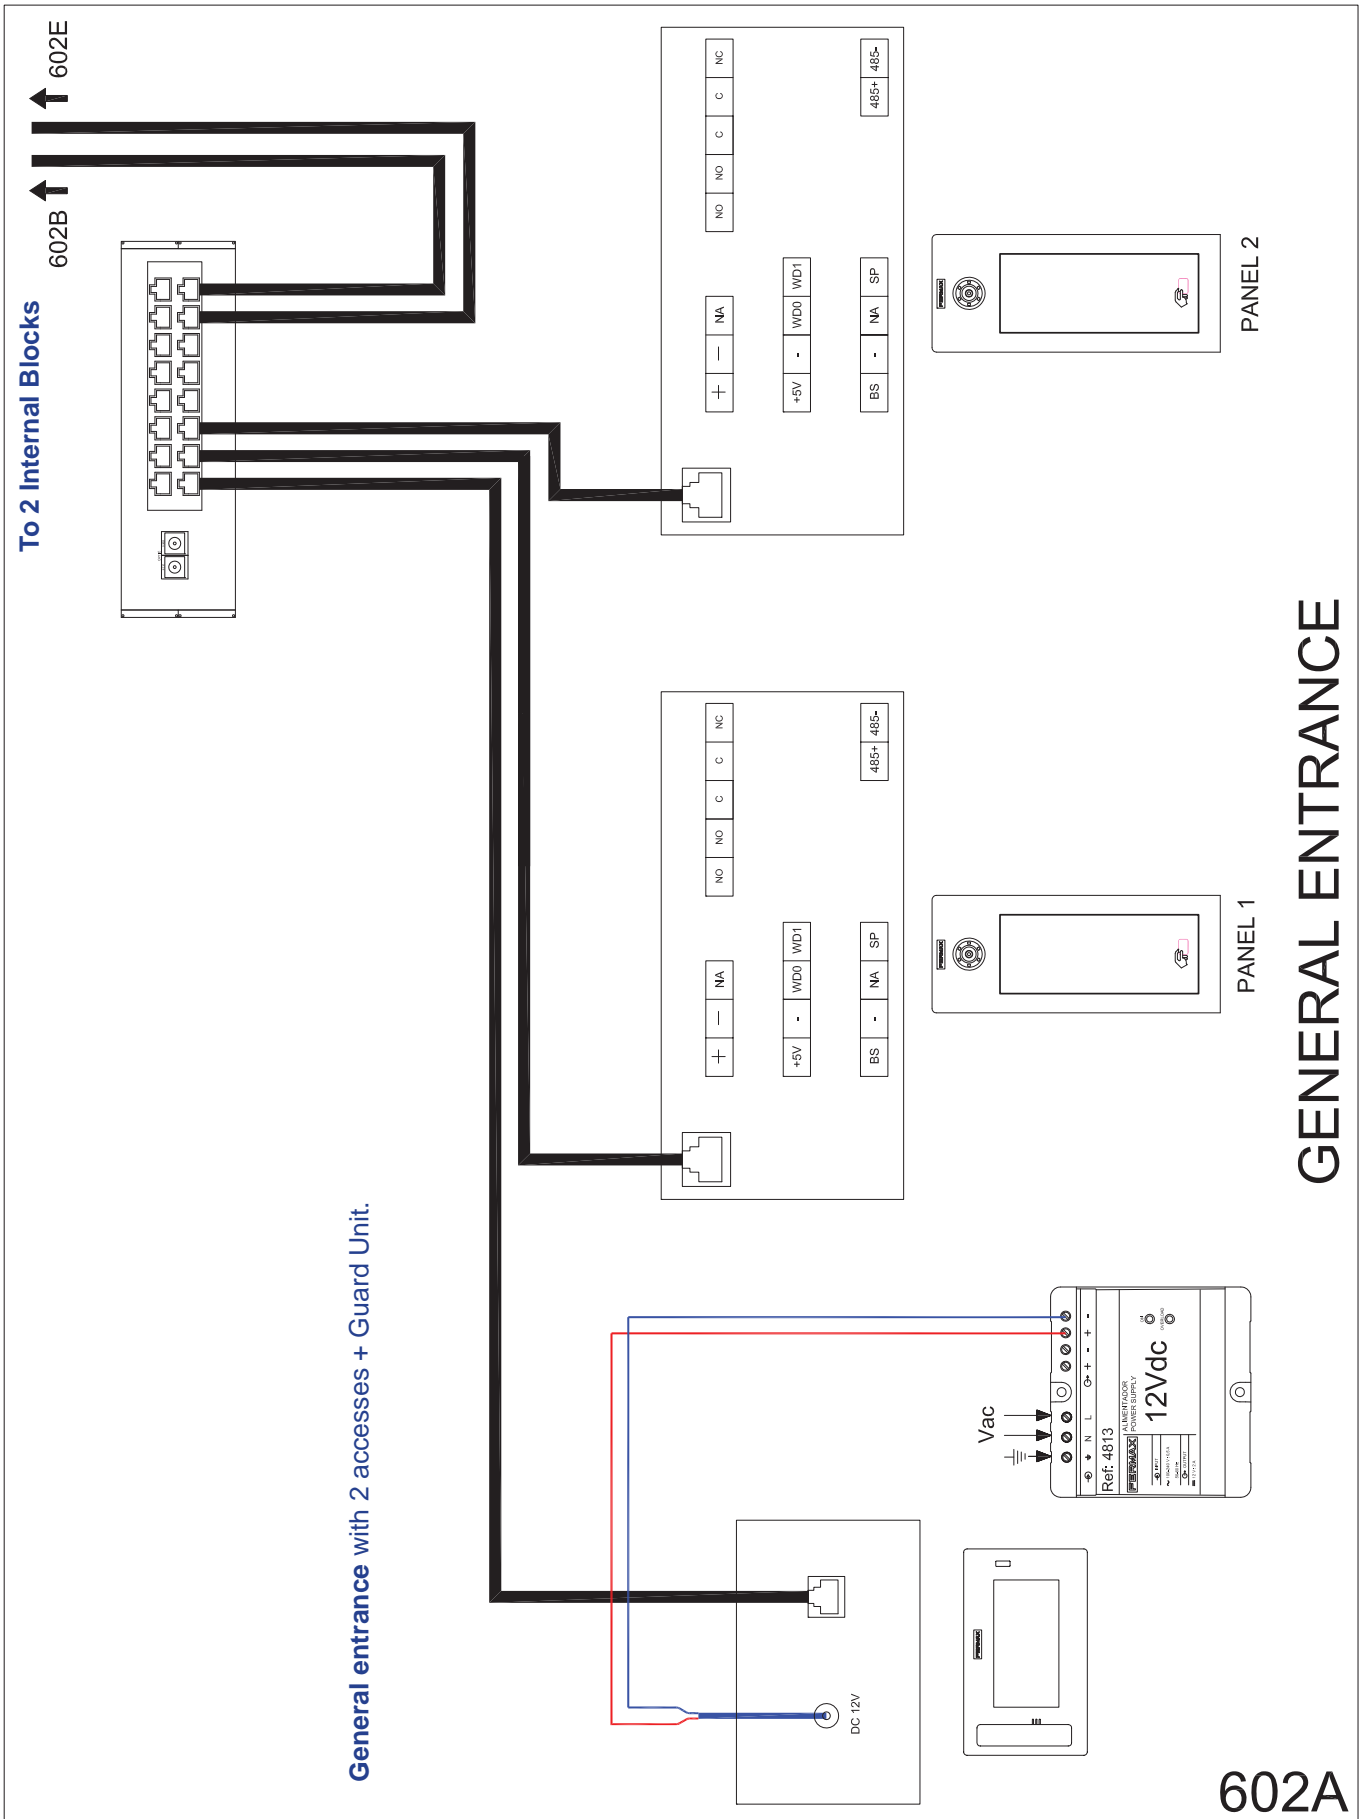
602E

602B

To 2 Internal Blocks

| NC | C | C | NO | NO |
|---|---|---|---|---|

485+ 485-

+ — NA

+5V - WD0 WD1

BS - NA SP

FERMAX

PANEL 2

| NC | C | C | NO | NO |
|---|---|---|---|---|

485+ 485-

+ — NA

+5V - WD0 WD1

BS - NA SP

FERMAX

PANEL 1

GENERAL ENTRANCE

General entrance with 2 accesses + Guard Unit.

Vac

N L + - + -

Ref: 4813

FERMAX

ALIMENTADOR POWER SUPPLY

12Vdc

DC 12V

FERMAX

602A